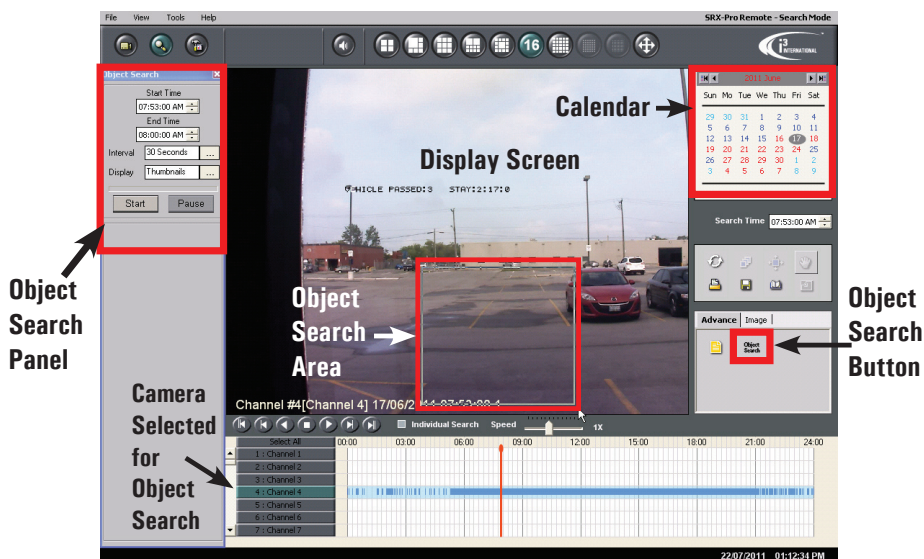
File View Tools Help

SRX-Pro Remote - Search Mode

16

i3 INTERNATIONAL

Object Search

Start Time
07:53:00 AM
End Time
08:00:00 AM
Interval 30 Seconds ...
Display Thumbnails ...

Start Pause

VEHICLE PASSED:3 STAY:2:17:0

Display Screen

Object Search Area

Channel #4[Channel 4] 17/06/2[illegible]

Calendar

2011 June

| Sun | Mon | Tue | We | Thu | Fri | Sat |
|---|---|---|---|---|---|---|
| 29 | 30 | 31 | 1 | 2 | 3 | 4 |
| 5 | 6 | 7 | 8 | 9 | 10 | 11 |
| 12 | 13 | 14 | 15 | 16 | 17 | 18 |
| 19 | 20 | 21 | 22 | 23 | 24 | 25 |
| 26 | 27 | 28 | 29 | 30 | 1 | 2 |
| 3 | 4 | 5 | 6 | 7 | 8 | 9 |

Search Time 07:53:00 AM

Advance Image

Object Search

Object Search Button

Object Search Panel

Individual Search Speed 1X

Select All
1 : Channel 1
2 : Channel 2
3 : Channel 3
4 : Channel 4
5 : Channel 5
6 : Channel 6
7 : Channel 7

00:00 03:00 06:00 09:00 12:00 15:00 18:00 21:00 24:00

Camera Selected for Object Search

22/07/2011 01:12:34 PM